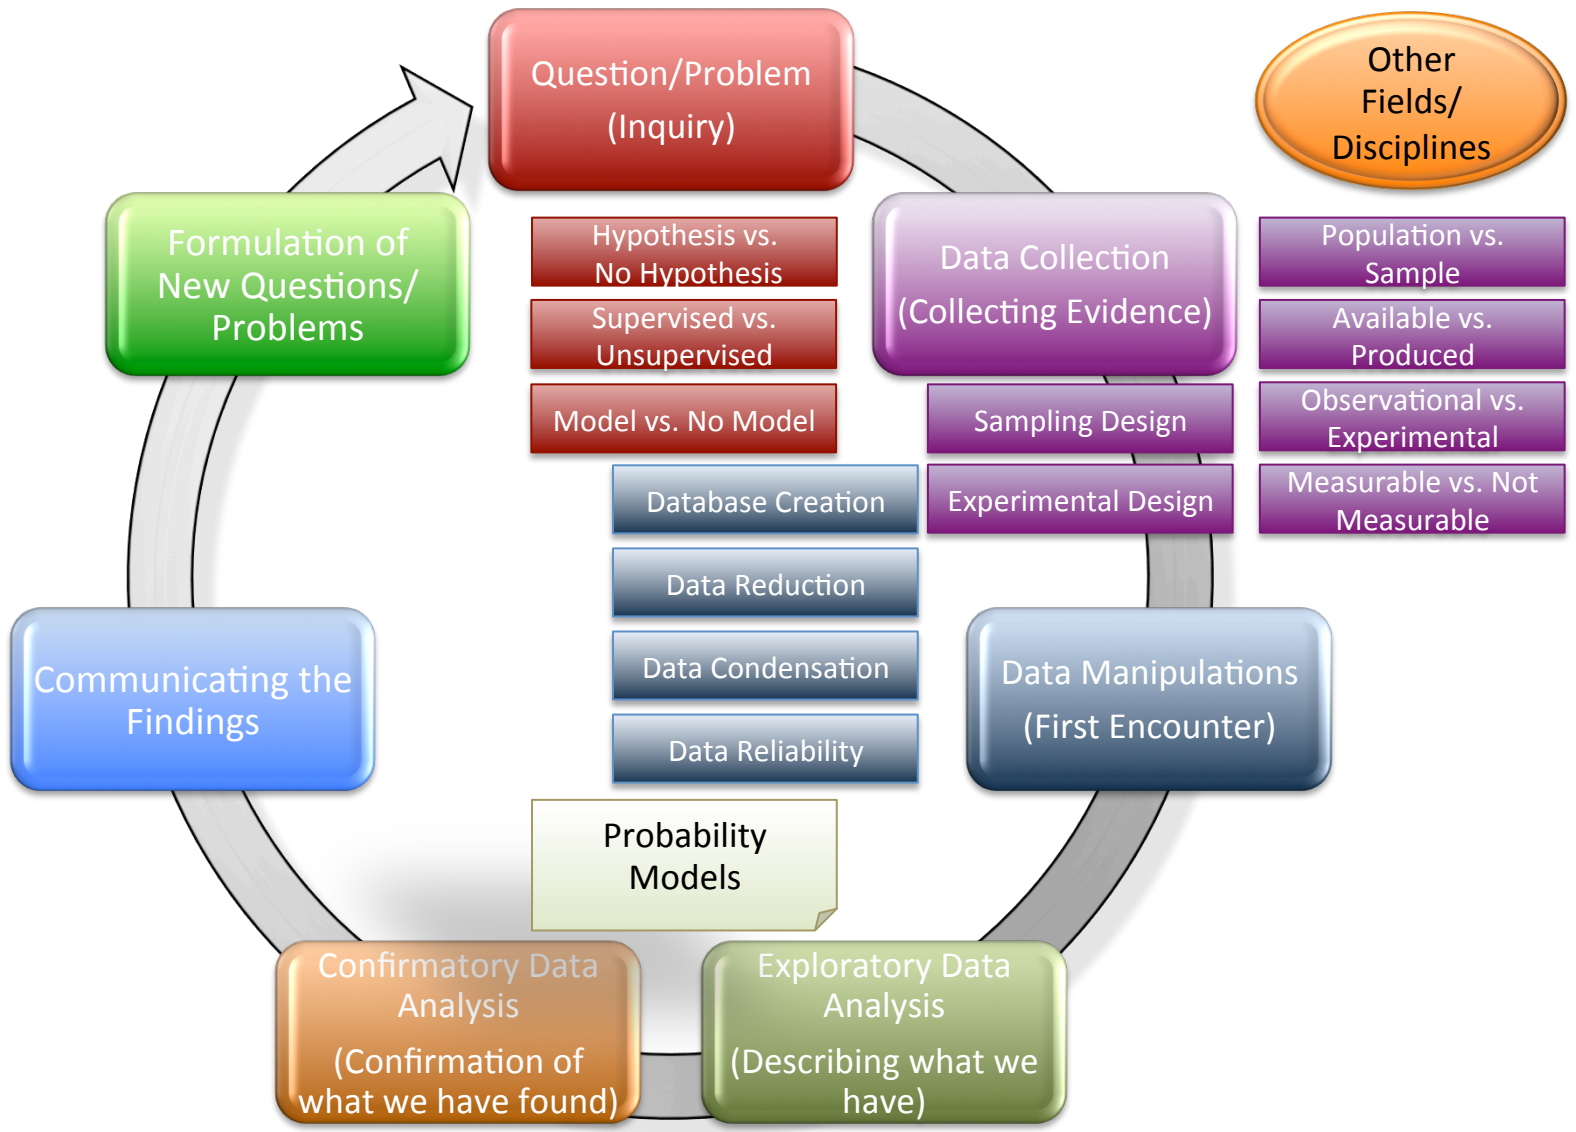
Question/Problem
(Inquiry)

Other Fields/ Disciplines

Formulation of New Questions/ Problems

Hypothesis vs. No Hypothesis

Supervised vs. Unsupervised

Model vs. No Model

Data Collection
(Collecting Evidence)

Population vs. Sample

Available vs. Produced

Observational vs. Experimental

Measurable vs. Not Measurable

Sampling Design

Experimental Design

Database Creation

Data Reduction

Data Condensation

Data Reliability

Communicating the Findings

Data Manipulations
(First Encounter)

Probability Models

Confirmatory Data Analysis
(Confirmation of what we have found)

Exploratory Data Analysis
(Describing what we have)